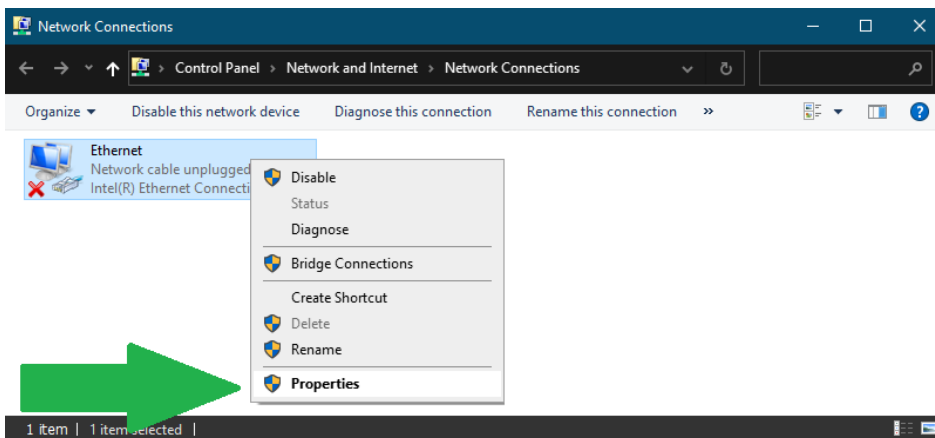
Network Connections

Control Panel > Network and Internet > Network Connections

Organize ▾ Disable this network device Diagnose this connection Rename this connection »

Ethernet
Network cable unplugged
Intel(R) Ethernet Connecti

Disable
Status
Diagnose
Bridge Connections
Create Shortcut
Delete
Rename
Properties

1 item | 1 item selected |